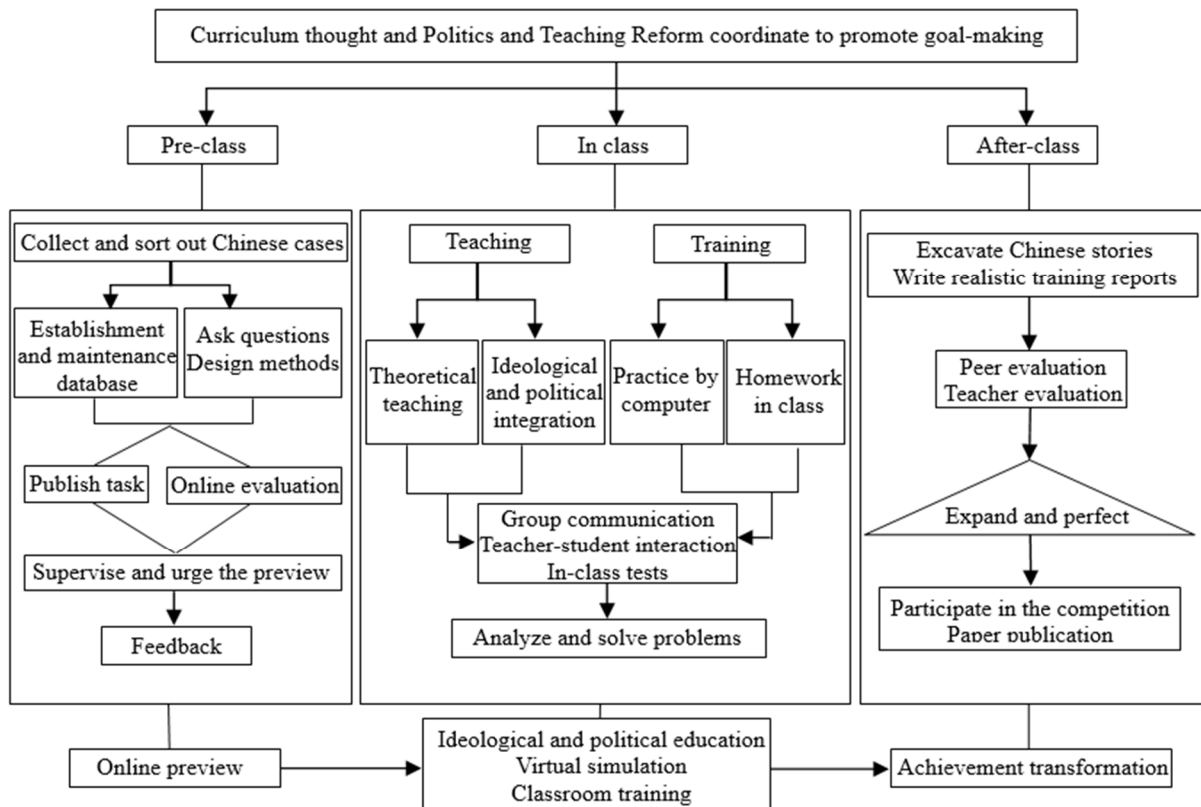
Curriculum thought and Politics and Teaching Reform coordinate to promote goal-making

Pre-class

In class

After-class

Collect and sort out Chinese cases

Establishment and maintenance database

Ask questions Design methods

Publish task

Online evaluation

Supervise and urge the preview

Feedback

Teaching

Training

Theoretical teaching

Ideological and political integration

Practice by computer

Homework in class

Group communication
Teacher-student interaction
In-class tests

Analyze and solve problems

Excavate Chinese stories
Write realistic training reports

Peer evaluation
Teacher evaluation

Expand and perfect

Participate in the competition
Paper publication

Online preview

Ideological and political education
Virtual simulation
Classroom training

Achievement transformation